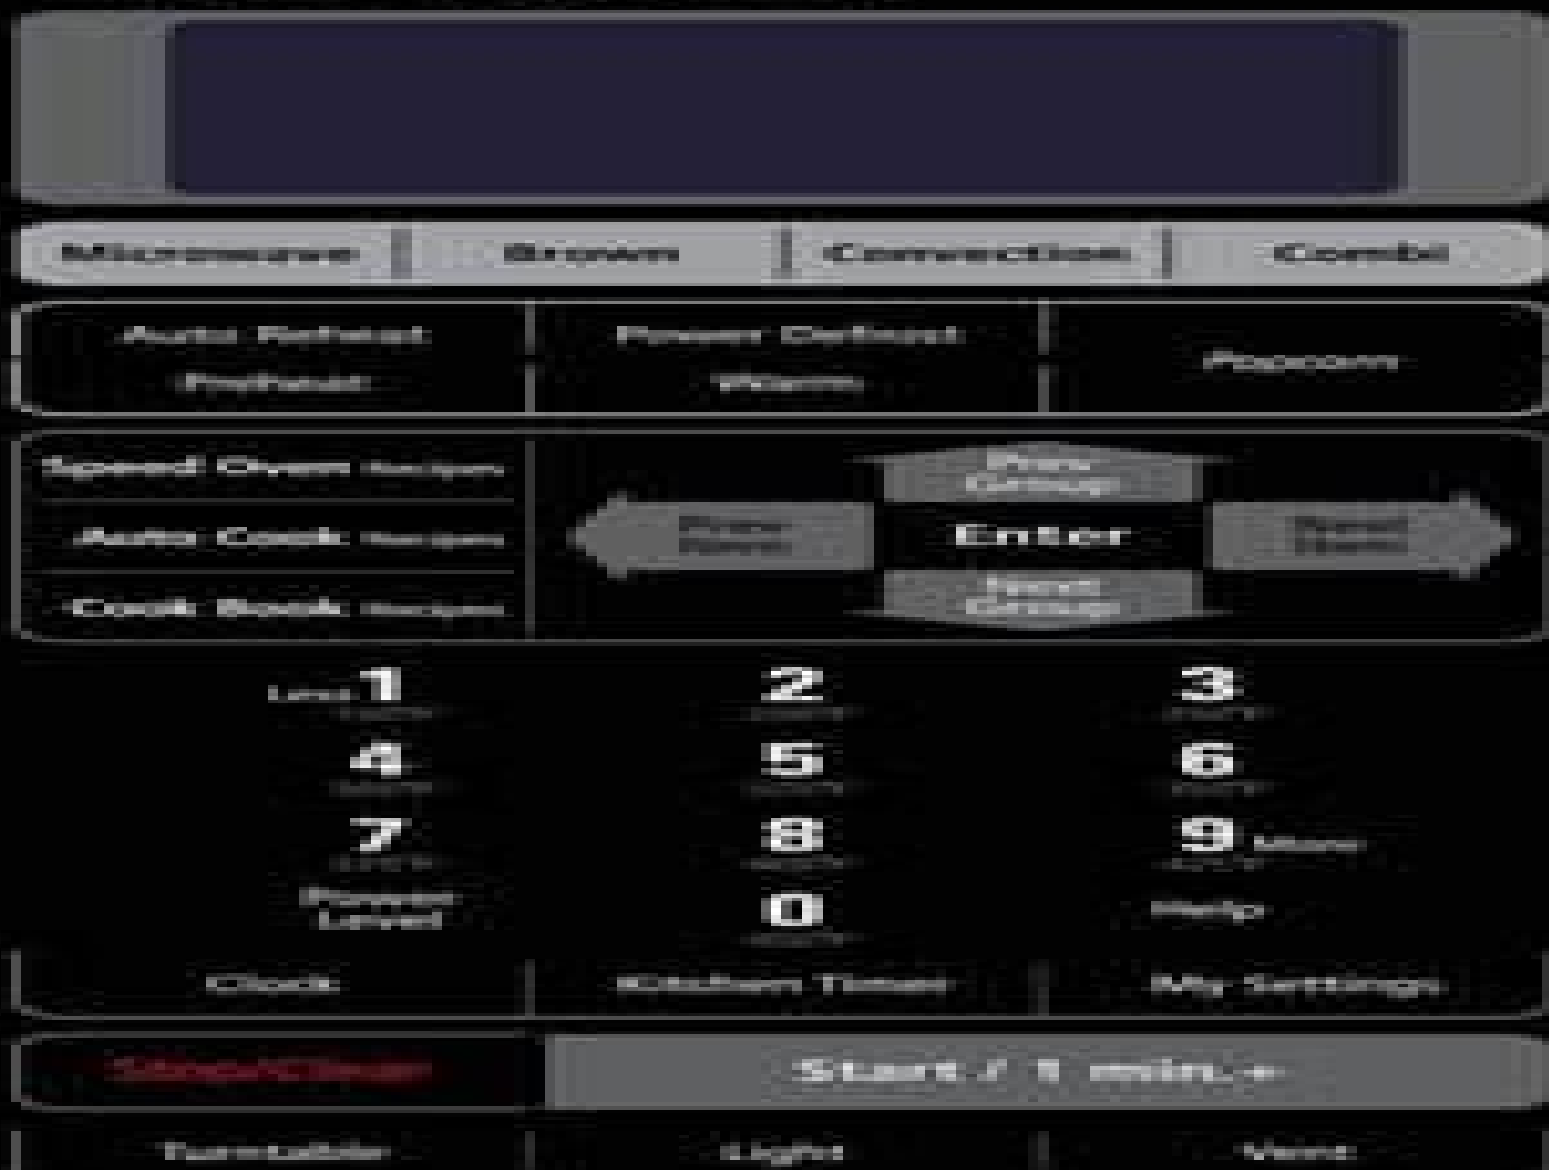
Microwave | Brown | Convection | Combi

Auto Reheat
Preheat

Power Defrost
Warm

Popcorn

Speed Oven Recipes
Auto Cook Recipes
Cook Book Recipes

Prev Group
Prev Item
Enter
Next Item
Next Group

Less 1
2
3
4
5
6
7
8
9 More
Power Level
0
Help

Clock
Kitchen Timer
My Settings

Stop/Clear
Start / 1 min.+

Turntable
Light
Vent